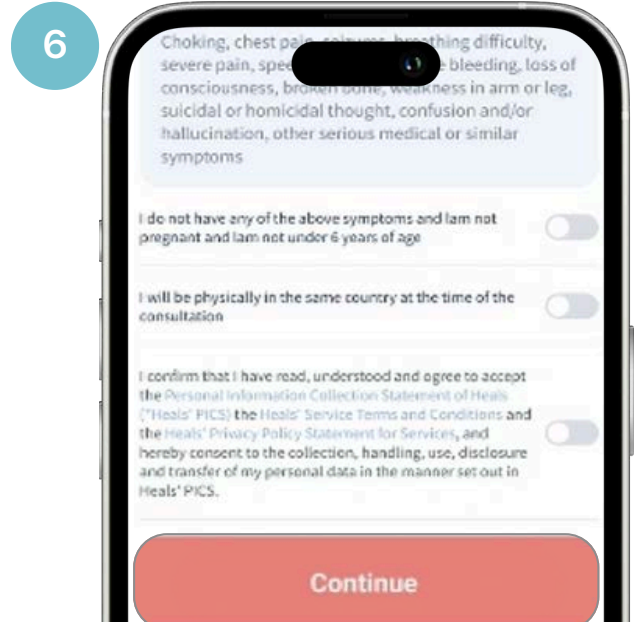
6

Choking, chest pa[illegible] breathing difficulty, severe pain, spee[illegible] bleeding, loss of consciousness, broken bone, weakness in arm or leg, suicidal or homicidal thought, confusion and/or hallucination, other serious medical or similar symptoms

I do not have any of the above symptoms and lam not pregnant and lam not under 6 years of age

I will be physically in the same country at the time of the consultation

I confirm that I have read, understood and agree to accept the Personal Information Collection Statement of Heals ("Heals' PICS) the Heals' Service Terms and Conditions and the Heals' Privacy Policy Statement for Services, and hereby consent to the collection, handling, use, disclosure and transfer of my personal data in the manner set out in Heals' PICS.

Continue